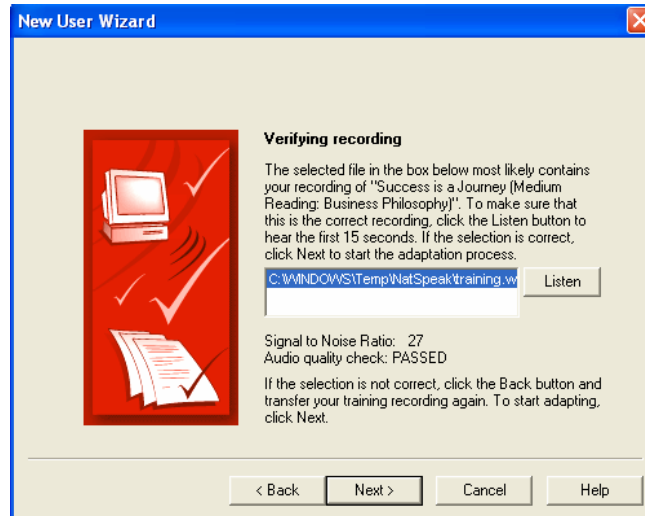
New User Wizard

Verifying recording

The selected file in the box below most likely contains your recording of "Success is a Journey (Medium Reading: Business Philosophy)". To make sure that this is the correct recording, click the Listen button to hear the first 15 seconds. If the selection is correct, click Next to start the adaptation process.

C:\WINDOWS\Temp\NatSpeak\training.w

Listen

Signal to Noise Ratio: 27
Audio quality check: PASSED

If the selection is not correct, click the Back button and transfer your training recording again. To start adapting, click Next.

< Back

Next >

Cancel

Help